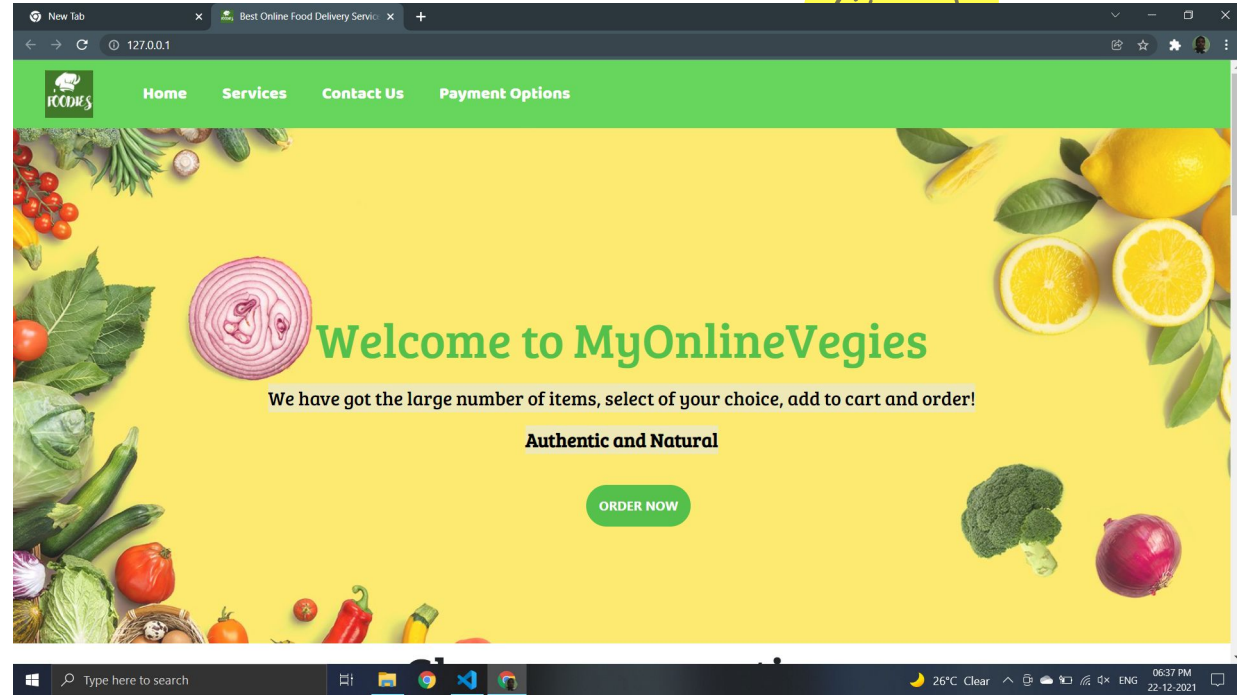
New Tab
Best Online Food Delivery Servic
127.0.0.1

FOODIES
Home
Services
Contact Us
Payment Options

Welcome to MyOnlineVegies
We have got the large number of items, select of your choice, add to cart and order!
Authentic and Natural
ORDER NOW

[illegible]

Type here to search
26°C Clear
ENG
06:37 PM
22-12-2021